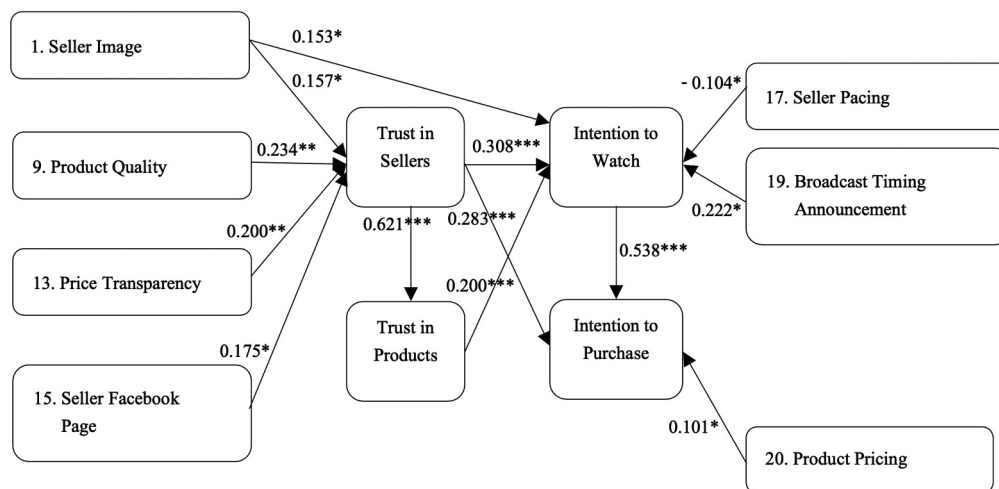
1. Seller Image

0.153*

0.157*

9. Product Quality

0.234**

Trust in Sellers

0.308***

Intention to Watch

- 0.104*

17. Seller Pacing

19. Broadcast Timing Announcement

0.222*

0.200**

0.621***

0.283***

13. Price Transparency

0.538***

0.200***

Trust in Products

Intention to Purchase

0.175*

15. Seller Facebook Page

0.101*

20. Product Pricing